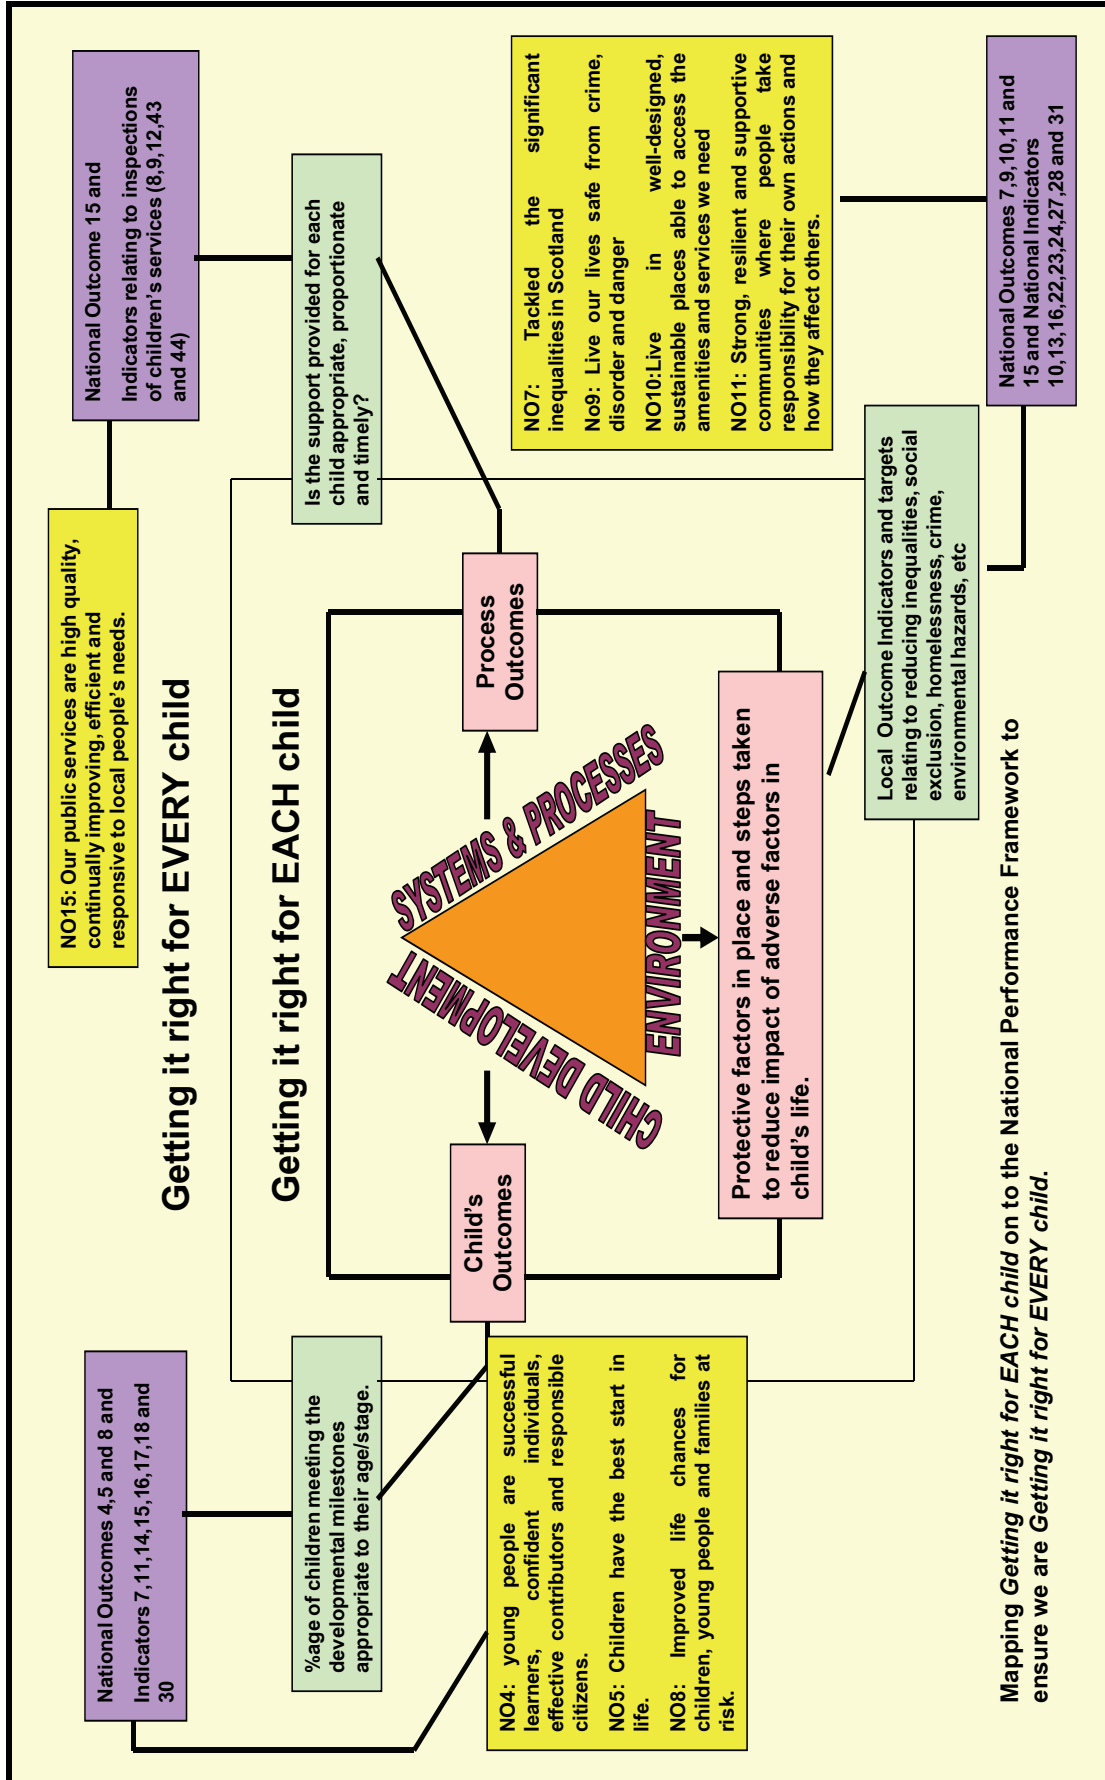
Getting it right for EVERY child

Getting it right for EACH child

NO15: Our public services are high quality, continually improving, efficient and responsive to local people's needs.

National Outcome 15 and

Indicators relating to inspections of children's services (8,9,12,43 and 44)

Is the support provided for each child appropriate, proportionate and timely?

NO7: Tackled the significant inequalities in Scotland

No9: Live our lives safe from crime, disorder and danger

NO10:Live in well-designed, sustainable places able to access the amenities and services we need

NO11: Strong, resilient and supportive communities where people take responsibility for their own actions and how they affect others.

National Outcomes 7,9,10,11 and 15 and National Indicators 10,13,16,22,23,24,27,28 and 31

Process Outcomes

SYSTEMS & PROCESSES

ENVIRONMENT

CHILD DEVELOPMENT

Local Outcome Indicators and targets relating to reducing inequalities, social exclusion, homelessness, crime, environmental hazards, etc

Protective factors in place and steps taken to reduce impact of adverse factors in child's life.

Child's Outcomes

National Outcomes 4,5 and 8 and

Indicators 7,11,14,15,16,17,18 and 30

%age of children meeting the developmental milestones appropriate to their age/stage.

NO4: young people are successful learners, confident individuals, effective contributors and responsible citizens.

NO5: Children have the best start in life.

NO8: Improved life chances for children, young people and families at risk.

Mapping *Getting it right for EACH child* on to the National Performance Framework to ensure we are *Getting it right for EVERY child*.